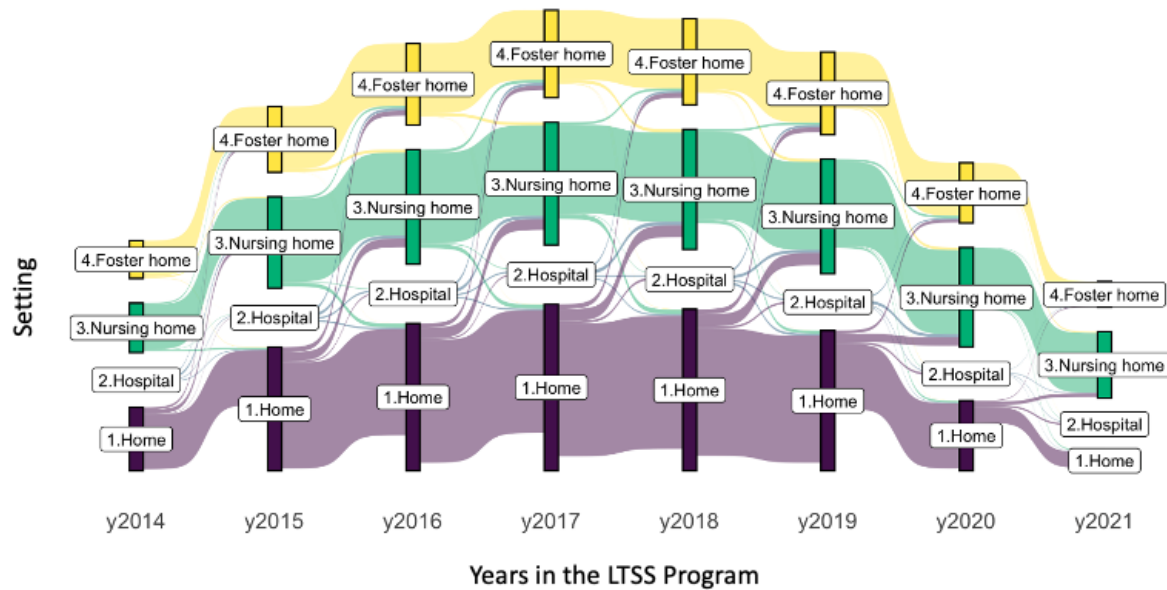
Setting

4.Foster home
3.Nursing home
2.Hospital
1.Home

4.Foster home
3.Nursing home
2.Hospital
1.Home

4.Foster home
3.Nursing home
2.Hospital
1.Home

4.Foster home
3.Nursing home
2.Hospital
1.Home

4.Foster home
3.Nursing home
2.Hospital
1.Home

4.Foster home
3.Nursing home
2.Hospital
1.Home

4.Foster home
3.Nursing home
2.Hospital
1.Home

4.Foster home
3.Nursing home
2.Hospital
1.Home

y2014 y2015 y2016 y2017 y2018 y2019 y2020 y2021

Years in the LTSS Program